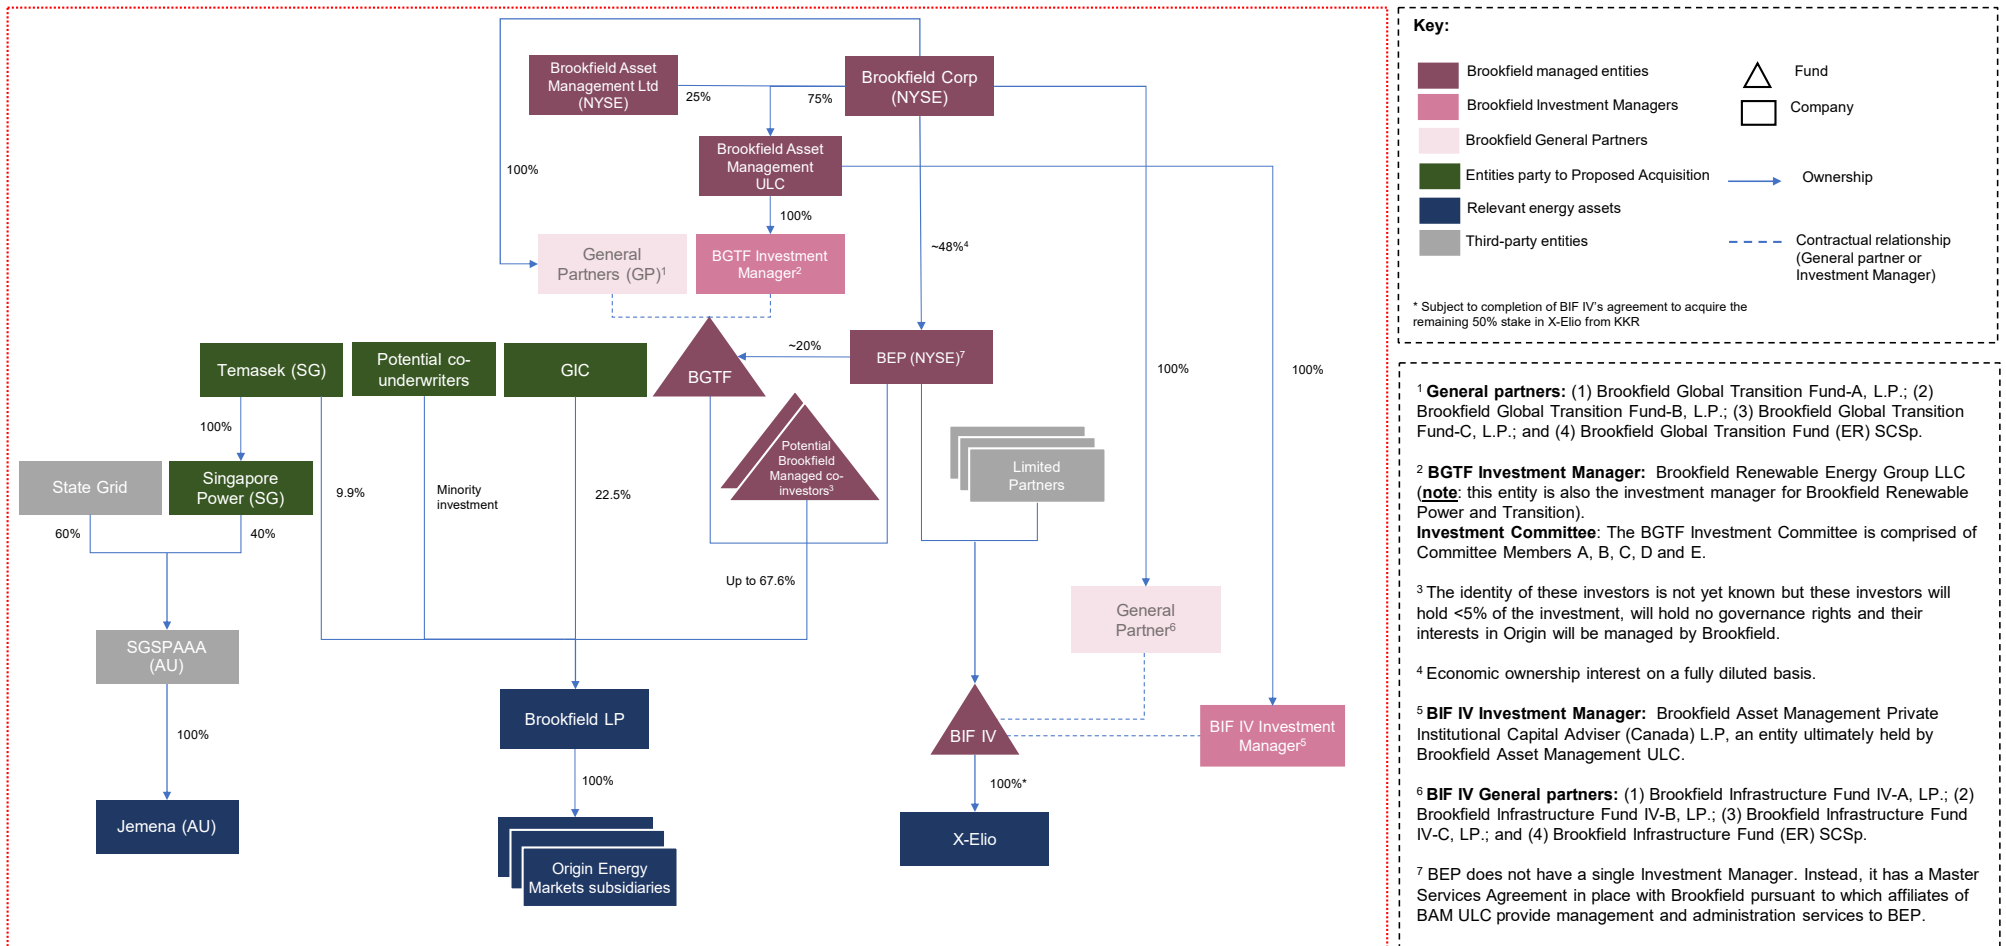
Brookfield Asset Management Ltd (NYSE)

25%

75%

Brookfield Corp (NYSE)

Brookfield Asset Management ULC

100%

100%

General Partners (GP)$^1$

BGTF Investment Manager$^2$

~48%$^4$

Temasek (SG)

Potential co-underwriters

GIC

BGTF

~20%

BEP (NYSE)$^7$

100%

100%

Potential Brookfield Managed co-investors$^3$

Limited Partners

100%

State Grid

Singapore Power (SG)

9.9%

Minority investment

22.5%

60%

40%

Up to 67.6%

General Partner$^6$

SGSPAAA (AU)

Brookfield LP

BIF IV

BIF IV Investment Manager$^5$

100%

100%

100%*

Jemena (AU)

Origin Energy Markets subsidiaries

X-Elio

Key:

Brookfield managed entities

Brookfield Investment Managers

Brookfield General Partners

Entities party to Proposed Acquisition

Relevant energy assets

Third-party entities

Fund

Company

Ownership

Contractual relationship (General partner or Investment Manager)

* Subject to completion of BIF IV's agreement to acquire the remaining 50% stake in X-Elio from KKR

$^1$ **General partners:** (1) Brookfield Global Transition Fund-A, L.P.; (2) Brookfield Global Transition Fund-B, L.P.; (3) Brookfield Global Transition Fund-C, L.P.; and (4) Brookfield Global Transition Fund (ER) SCSp.

$^2$ **BGTF Investment Manager:** Brookfield Renewable Energy Group LLC (**note**: this entity is also the investment manager for Brookfield Renewable Power and Transition).
**Investment Committee**: The BGTF Investment Committee is comprised of Committee Members A, B, C, D and E.

$^3$ The identity of these investors is not yet known but these investors will hold <5% of the investment, will hold no governance rights and their interests in Origin will be managed by Brookfield.

$^4$ Economic ownership interest on a fully diluted basis.

$^5$ **BIF IV Investment Manager:** Brookfield Asset Management Private Institutional Capital Adviser (Canada) L.P, an entity ultimately held by Brookfield Asset Management ULC.

$^6$ **BIF IV General partners:** (1) Brookfield Infrastructure Fund IV-A, LP.; (2) Brookfield Infrastructure Fund IV-B, LP.; (3) Brookfield Infrastructure Fund IV-C, LP.; and (4) Brookfield Infrastructure Fund (ER) SCSp.

$^7$ BEP does not have a single Investment Manager. Instead, it has a Master Services Agreement in place with Brookfield pursuant to which affiliates of BAM ULC provide management and administration services to BEP.